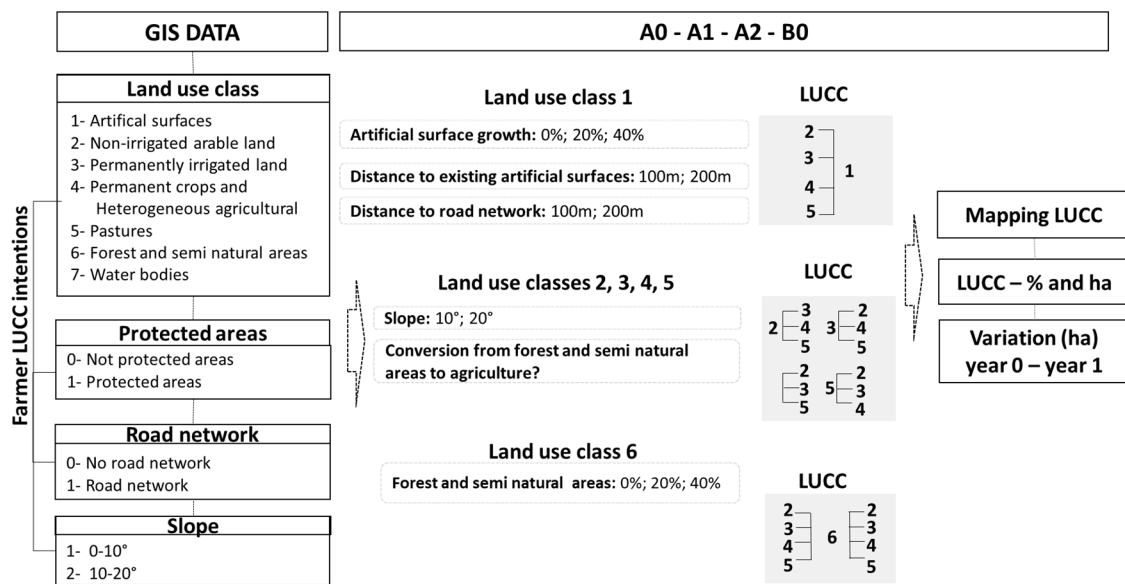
GIS DATA

A0 - A1 - A2 - B0

Farmer LUCC intentions

Land use class

1- Artifical surfaces
2- Non-irrigated arable land
3- Permanently irrigated land
4- Permanent crops and Heterogeneous agricultural
5- Pastures
6- Forest and semi natural areas
7- Water bodies

Protected areas

0- Not protected areas
1- Protected areas

Road network

0- No road network
1- Road network

Slope

1- 0-10°
2- 10-20°

Land use class 1

Artificial surface growth: 0%; 20%; 40%

Distance to existing artificial surfaces: 100m; 200m

Distance to road network: 100m; 200m

LUCC

2
3
4
5
1

Land use classes 2, 3, 4, 5

Slope: 10°; 20°

Conversion from forest and semi natural areas to agriculture?

LUCC

2 3 4 5
3 2 4 5
4 2 3 5
5 2 3 4

Land use class 6

Forest and semi natural areas: 0%; 20%; 40%

LUCC

2 3 4 5
6
2 3 4 5

Mapping LUCC

LUCC – % and ha

Variation (ha) year 0 – year 1